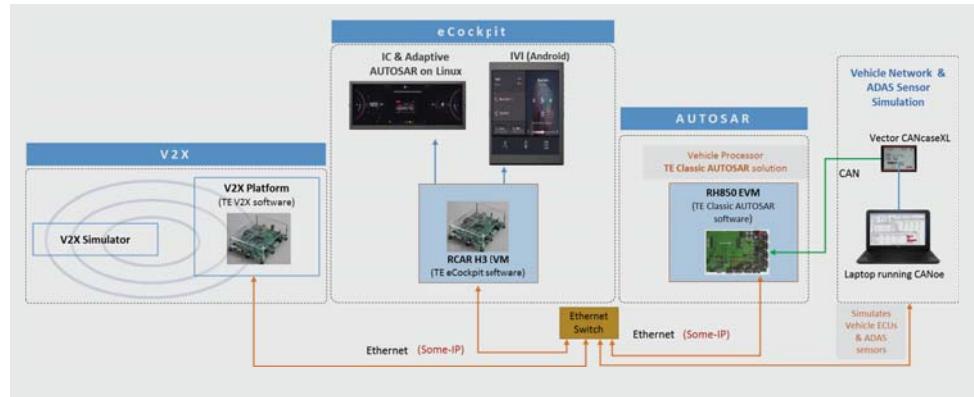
eCockpit

IC & Adaptive AUTOSAR on Linux

IVI (Android)

V2X

V2X Platform
(TE V2X software)

V2X Simulator

RCAR H3 EVM
(TE eCockpit software)

AUTOSAR

Vehicle Processor
TE Classic AUTOSAR solution

RH850 EVM
(TE Classic AUTOSAR software)

Vehicle Network & ADAS Sensor Simulation

Vector CANcaseXL

CAN

Laptop running CANoe

Simulates Vehicle ECUs & ADAS sensors

Ethernet Switch

Ethernet (Some-IP)

Ethernet (Some-IP)